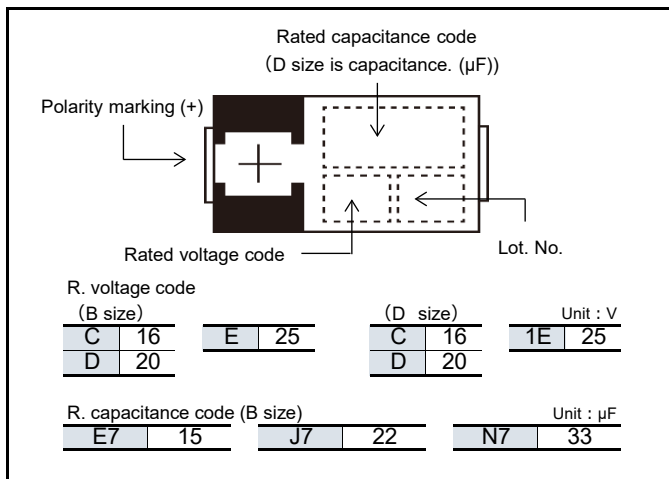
Rated capacitance code
(D size is capacitance. (μF))

Polarity marking (+)

Rated voltage code

Lot. No.

R. voltage code

(B size)

| C | 16 |
|---|---|
| D | 20 |

| E | 25 |
|---|---|

(D size)

| C | 16 |
|---|---|
| D | 20 |

Unit : V

| 1E | 25 |
|---|---|

R. capacitance code (B size)

Unit : μF

| E7 | 15 | J7 | 22 | N7 | 33 |
|---|---|---|---|---|---|